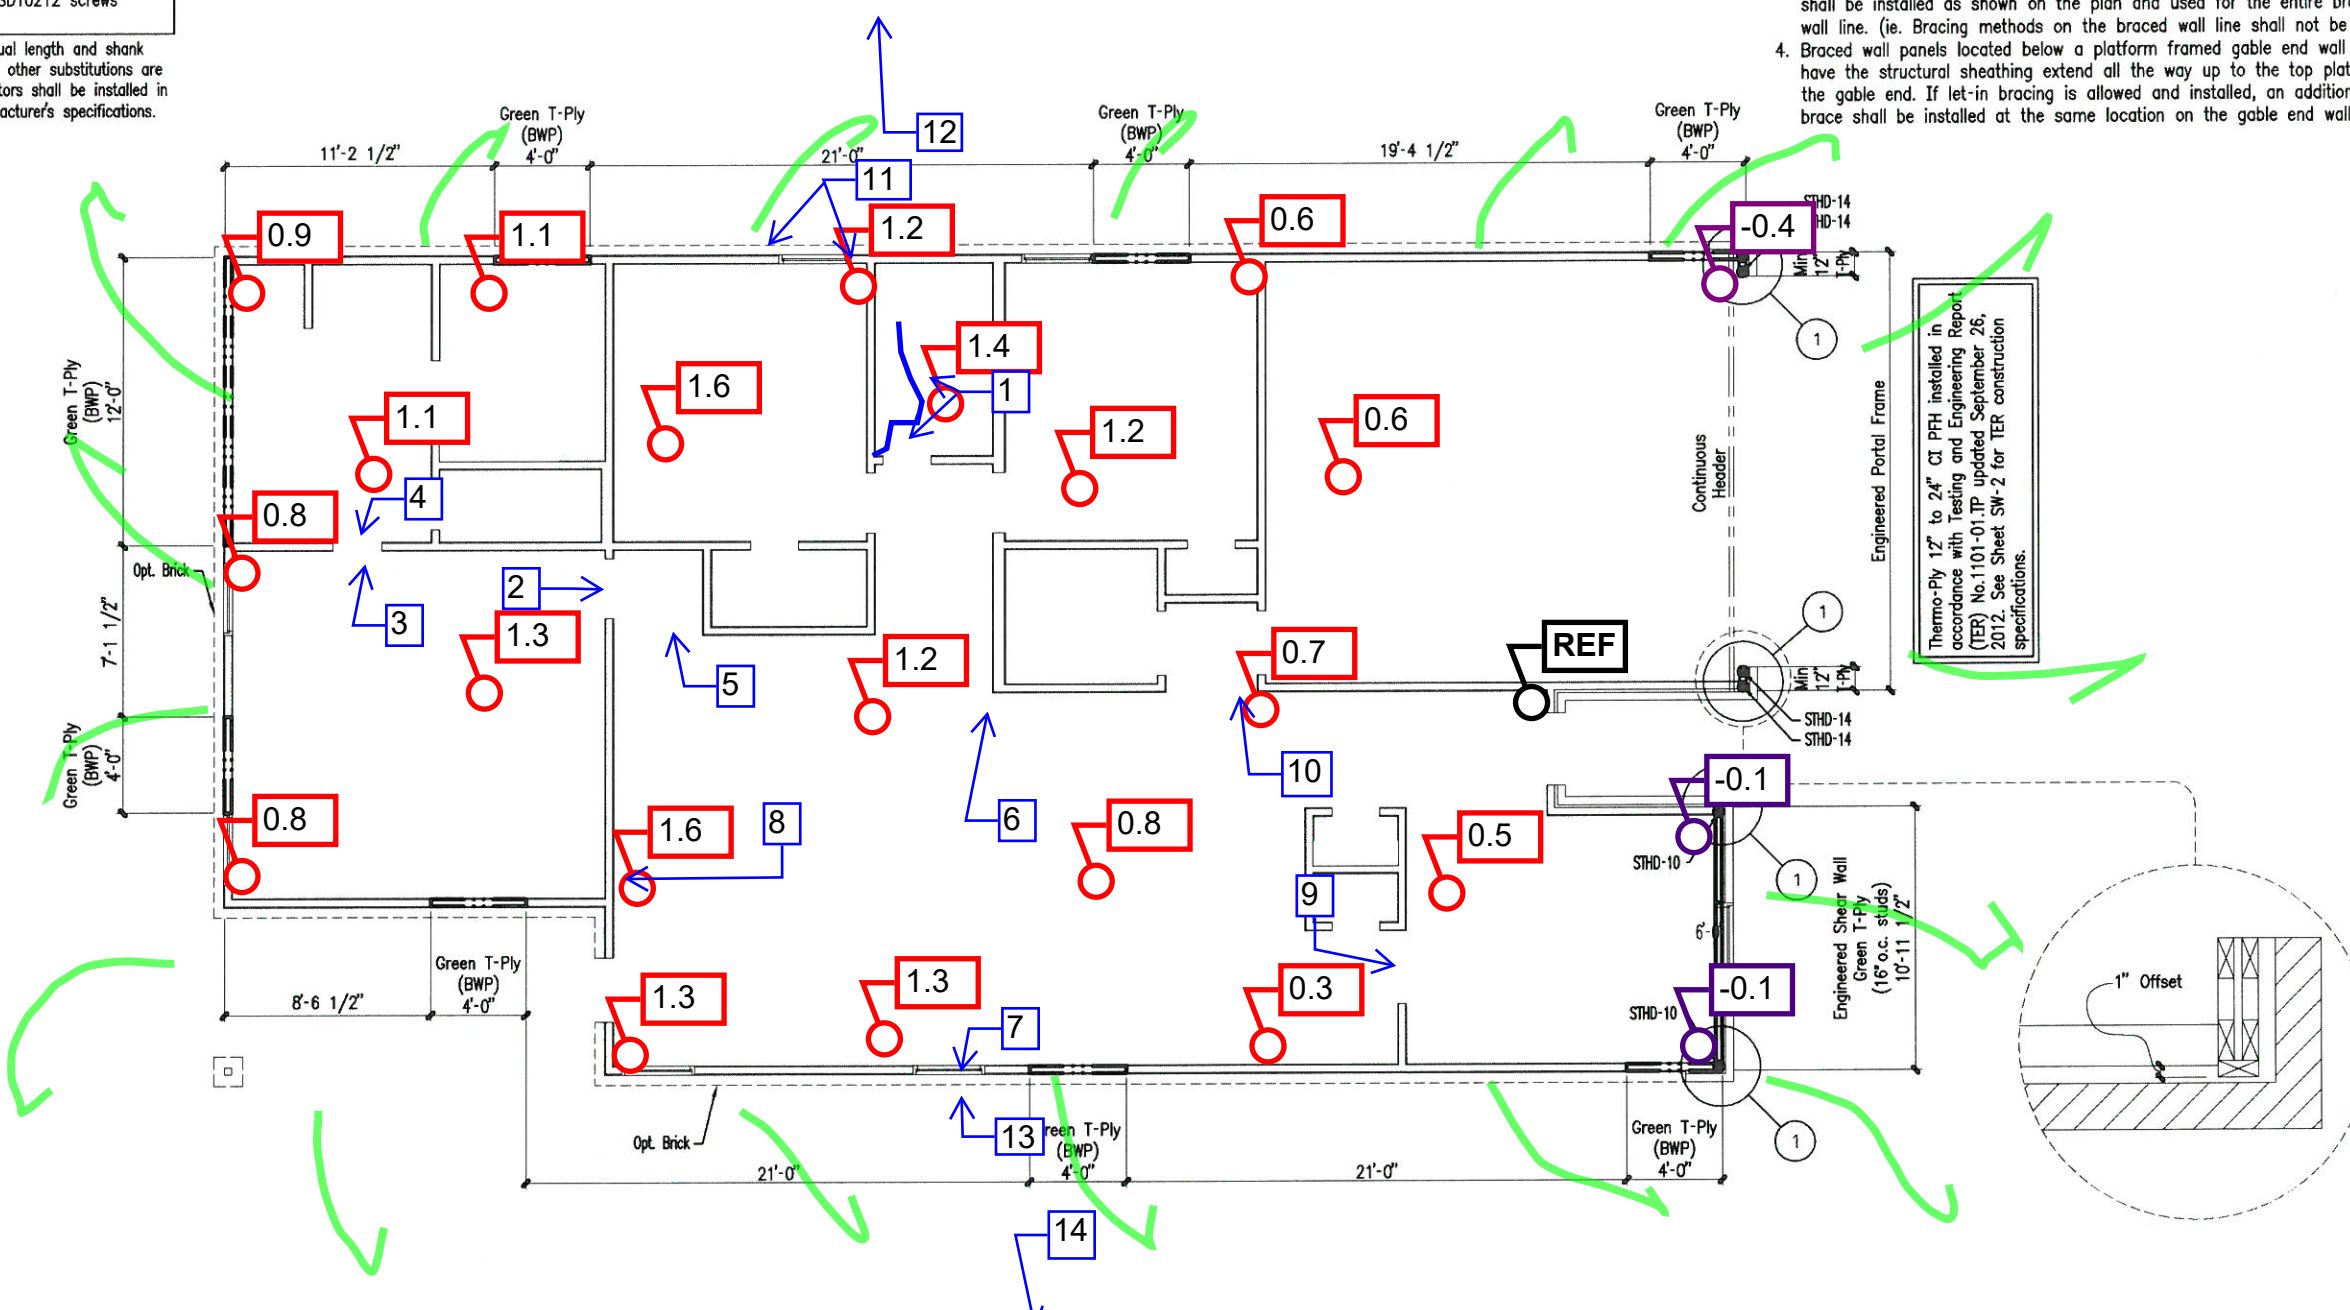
SDT0212 screws

ual length and shank
other substitutions are
tors shall be installed in
acturer's specifications.

shall be installed as shown on the plan and used for the entire br
wall line. (ie. Bracing methods on the braced wall line shall not be
4. Braced wall panels located below a platform framed gable end wall
have the structural sheathing extend all the way up to the top plat
the gable end. If let-in bracing is allowed and installed, an addition
brace shall be installed at the same location on the gable end wall

Green T-Ply (BWP) 4'-0"

Green T-Ply (BWP) 4'-0"

Green T-Ply (BWP) 4'-0"

11'-2 1/2"

21'-0"

19'-4 1/2"

12

11

1.2

0.9

1.1

0.6

-0.4

STHD-14
STHD-14

Min 12" T-Ply

1

1.4

1

1.6

1.1

1.2

0.6

Green T-Ply (BWP) 12'-0"

4

0.8

Opt. Brick

7'-1 1/2"

2

3

1.3

5

1.2

0.7

REF

Continuous Header

Engineered Portal Frame

Thermo-Ply 12" to 24" CI PFH installed in accordance with Testing and Engineering Report (TER) No.1101-01.TP updated September 26, 2012. See Sheet SW-2 for TER construction specifications.

1

Min 12" T-Ply

STHD-14
STHD-14

Green T-Ply (BWP) 4'-0"

6

10

-0.1

0.8

1.6

8

0.8

0.5

STHD-10

1

9

6'

Engineered Shear Wall Green T-Ply (16" o.c. studs) 10'-11 1/2"

1" Offset

8'-6 1/2"

Green T-Ply (BWP) 4'-0"

1.3

1.3

7

0.3

-0.1

STHD-10

Opt. Brick

13

Green T-Ply (BWP) 4'-0"

21'-0"

21'-0"

Green T-Ply (BWP) 4'-0"

1

14